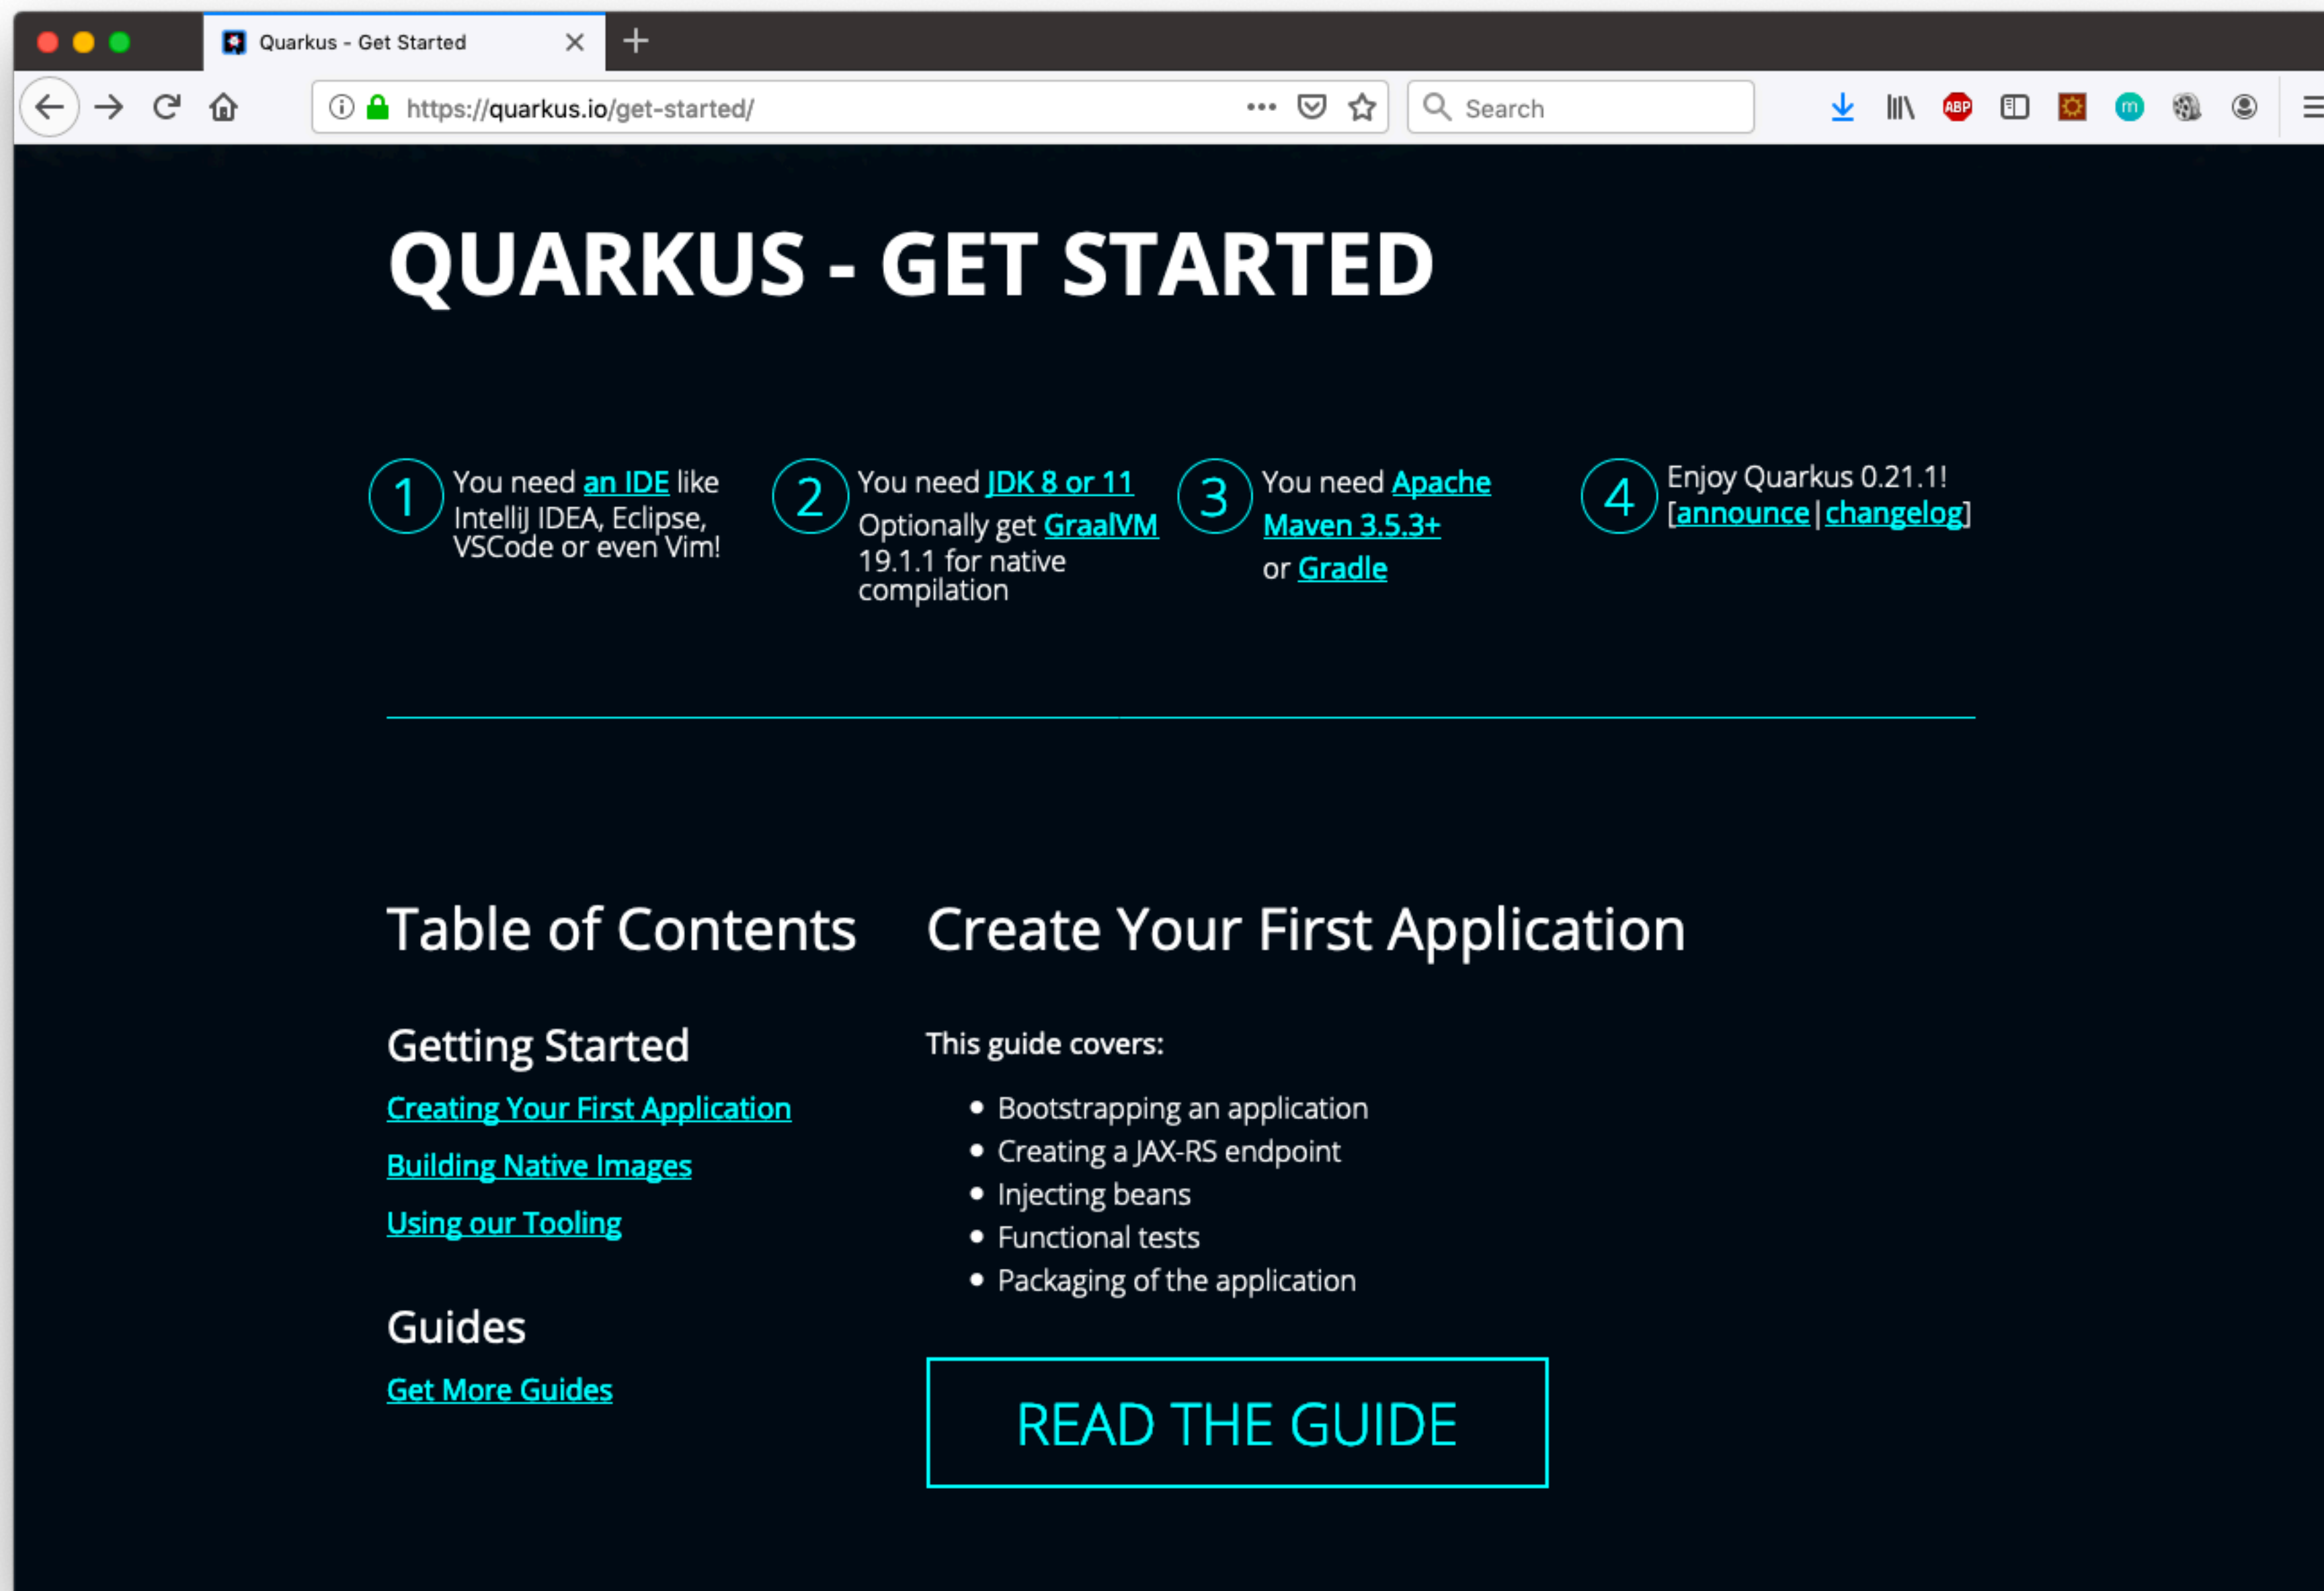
Quarkus - Get Started

https://quarkus.io/get-started/

Search

ABP

QUARKUS - GET STARTED

1 You need an IDE like IntelliJ IDEA, Eclipse, VSCode or even Vim!

2 You need JDK 8 or 11 Optionally get GraalVM 19.1.1 for native compilation

3 You need Apache Maven 3.5.3+ or Gradle

4 Enjoy Quarkus 0.21.1! [announce | changelog]

Table of Contents

Getting Started

Creating Your First Application

Building Native Images

Using our Tooling

Guides

Get More Guides

Create Your First Application

This guide covers:

- Bootstrapping an application
- Creating a JAX-RS endpoint
- Injecting beans
- Functional tests
- Packaging of the application

READ THE GUIDE